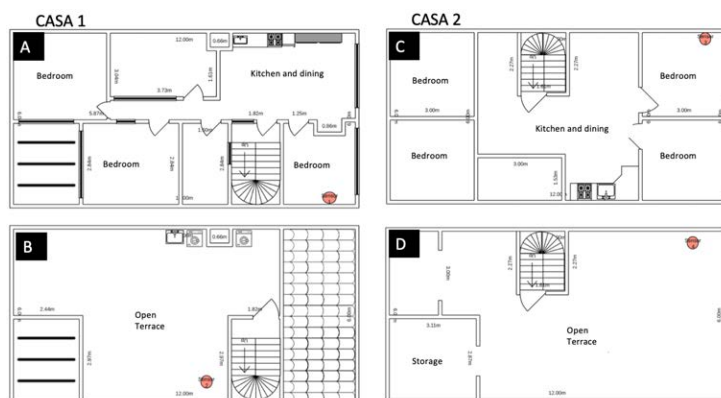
CASA 1

A

12.00m

0.66m

Bedroom

Kitchen and dining

3.72m

1.82m

5.87m

1.82m

1.25m

0.86m

Bedroom

2.84m

2.84m

Bedroom

B

0.66m

2.44m

Open Terrace

1.82m

12.00m

CASA 2

C

2.27m

2.27m

Bedroom

Bedroom

3.00m

3.00m

Kitchen and dining

Bedroom

Bedroom

3.00m

12.00

D

2.27m

2.27m

3.11m

Open Terrace

Storage

12.00m